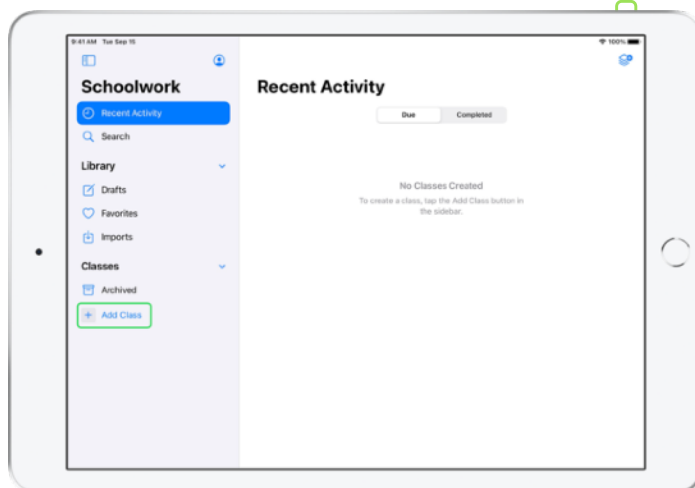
9:41 AM Tue Sep 15
100%

Schoolwork

Recent Activity

Search

Library

Drafts

Favorites

Imports

Classes

Archived

Add Class

Recent Activity

Due
Completed

No Classes Created
To create a class, tap the Add Class button in the sidebar.